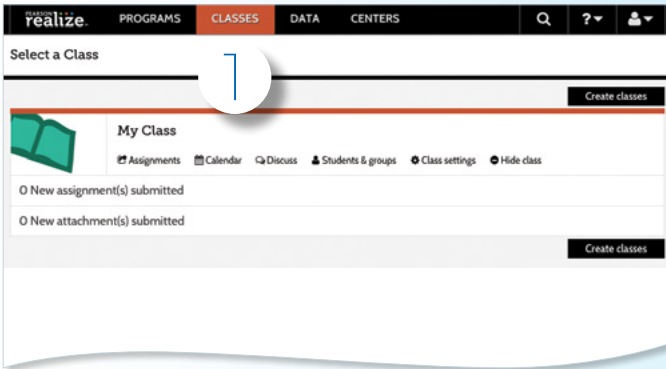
PEARSON realize.
PROGRAMS
CLASSES
DATA
CENTERS
?

Select a Class

1

Create classes

My Class
Assignments Calendar Discuss Students & groups Class settings Hide class

0 New assignment(s) submitted

0 New attachment(s) submitted

Create classes